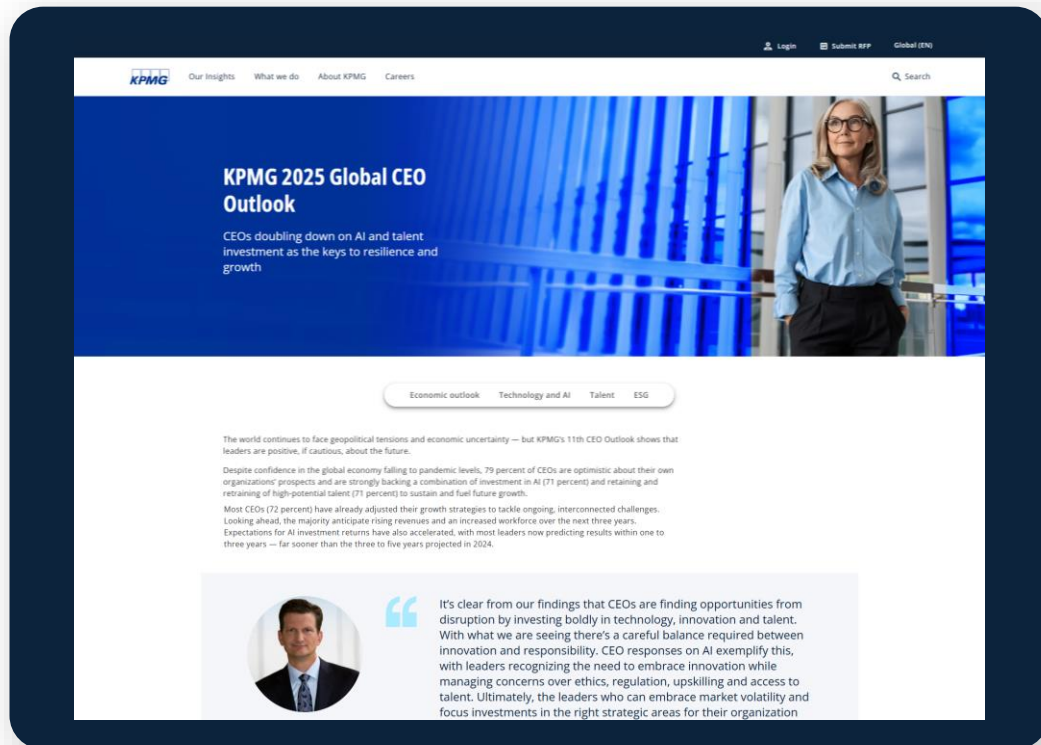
Login Submit RFP Global (EN)

KPMG Our Insights What we do About KPMG Careers Search

KPMG 2025 Global CEO Outlook

CEOs doubling down on AI and talent investment as the keys to resilience and growth

Economic outlook Technology and AI Talent ESG

The world continues to face geopolitical tensions and economic uncertainty — but KPMG's 11th CEO Outlook shows that leaders are positive, if cautious, about the future.

Despite confidence in the global economy falling to pandemic levels, 79 percent of CEOs are optimistic about their own organizations' prospects and are strongly backing a combination of investment in AI (71 percent) and retaining and retraining of high-potential talent (71 percent) to sustain and fuel future growth.

Most CEOs (72 percent) have already adjusted their growth strategies to tackle ongoing, interconnected challenges. Looking ahead, the majority anticipate rising revenues and an increased workforce over the next three years. Expectations for AI investment returns have also accelerated, with most leaders now predicting results within one to three years — far sooner than the three to five years projected in 2024.

It's clear from our findings that CEOs are finding opportunities from disruption by investing boldly in technology, innovation and talent. With what we are seeing there's a careful balance required between innovation and responsibility. CEO responses on AI exemplify this, with leaders recognizing the need to embrace innovation while managing concerns over ethics, regulation, upskilling and access to talent. Ultimately, the leaders who can embrace market volatility and focus investments in the right strategic areas for their organization